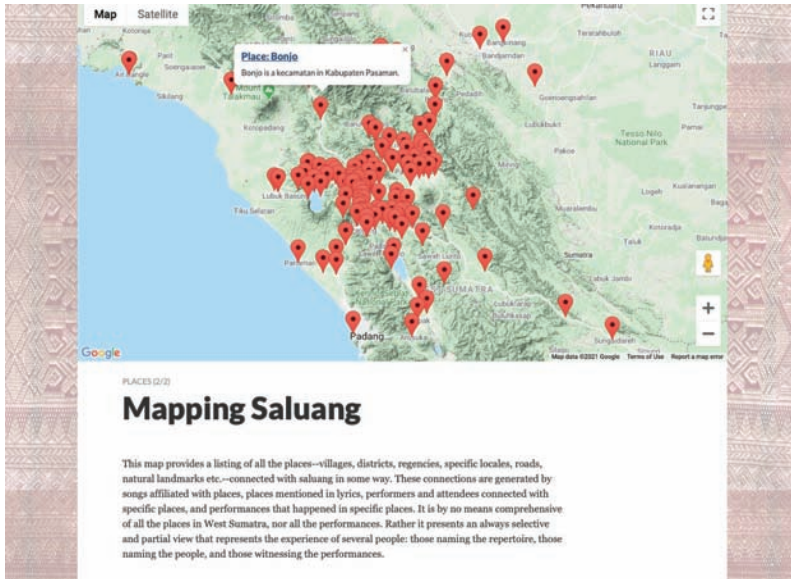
Map Satellite

Place: Bonjo

Bonjo is a kecamatan in Kabupaten Pasaman.

Pekanbaru

Bangkinang

Bandar Petalangan

Air Bangis

Simpang Empat

Sikilang

Mount Talakmau

Kotopadang

Lubuk Basung

Tiku Selatan

Pariaman

Padang

Arosuka

SUMATRA

Sawahlunto

Muarasebo

Kiliranjao

Logeh

Pakoe

Lubukkilangan

RIAU

Langgam

Tesso Nilo National Park

Tanjungpe

Kuala

Baga

Sumatra

Tubuk Jambi

Sungaidareh

Google

Map data ©2021 Google Terms of Use Report a map error

PLACES (2/2)

Mapping Saluang

This map provides a listing of all the places--villages, districts, regencies, specific locales, roads, natural landmarks etc.--connected with saluang in some way. These connections are generated by songs affiliated with places, places mentioned in lyrics, performers and attendees connected with specific places, and performances that happened in specific places. It is by no means comprehensive of all the places in West Sumatra, nor all the performances. Rather it presents an always selective and partial view that represents the experience of several people: those naming the repertoire, those naming the people, and those witnessing the performances.